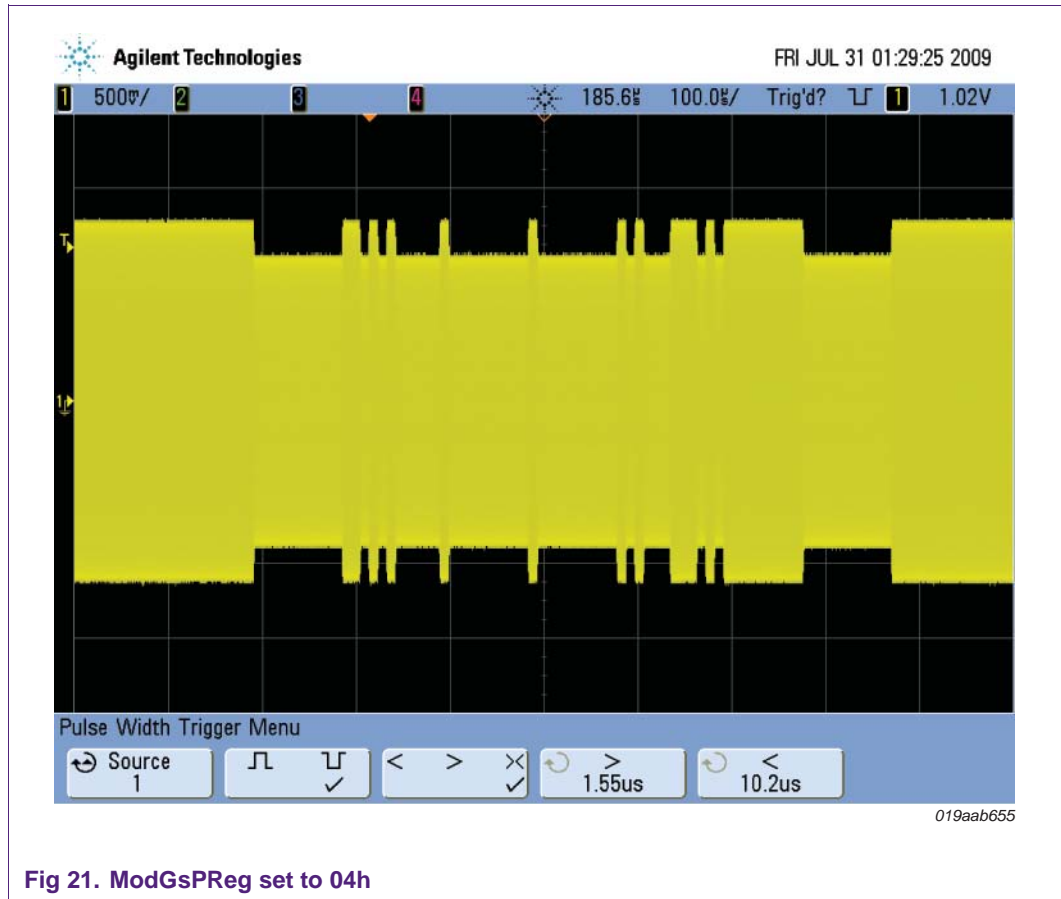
Agilent Technologies

FRI JUL 31 01:29:25 2009

1 500mV/ 2 3 4 185.6us 100.0us/ Trig'd? 1 1.02V

T

1

Pulse Width Trigger Menu

Source 1

✓

< > ✓

> 1.55us

< 10.2us

019aab655

Fig 21. ModGsPReg set to 04h